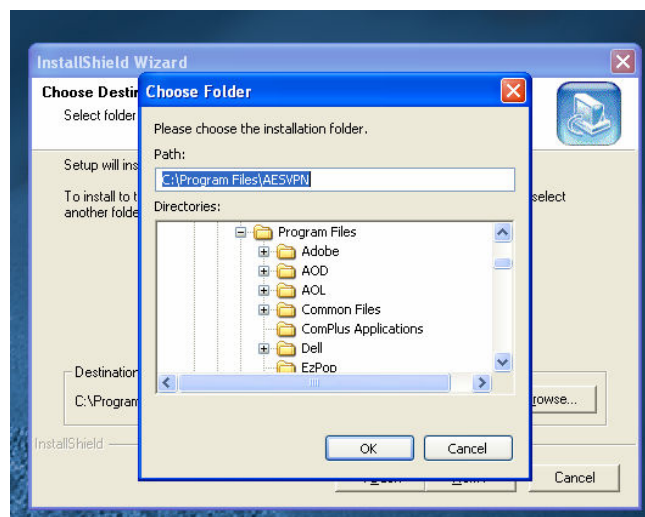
InstallShield Wizard

Choose Destin

Select folder

Setup will ins

To install to t another folde

select

Destination

C:\Program

rowse...

InstallShield

Cancel

Choose Folder

Please choose the installation folder.

Path:

C:\Program Files\AESVPN

Directories:

Program Files
Adobe
AOD
AOL
Common Files
ComPlus Applications
Dell
EzPop

OK

Cancel